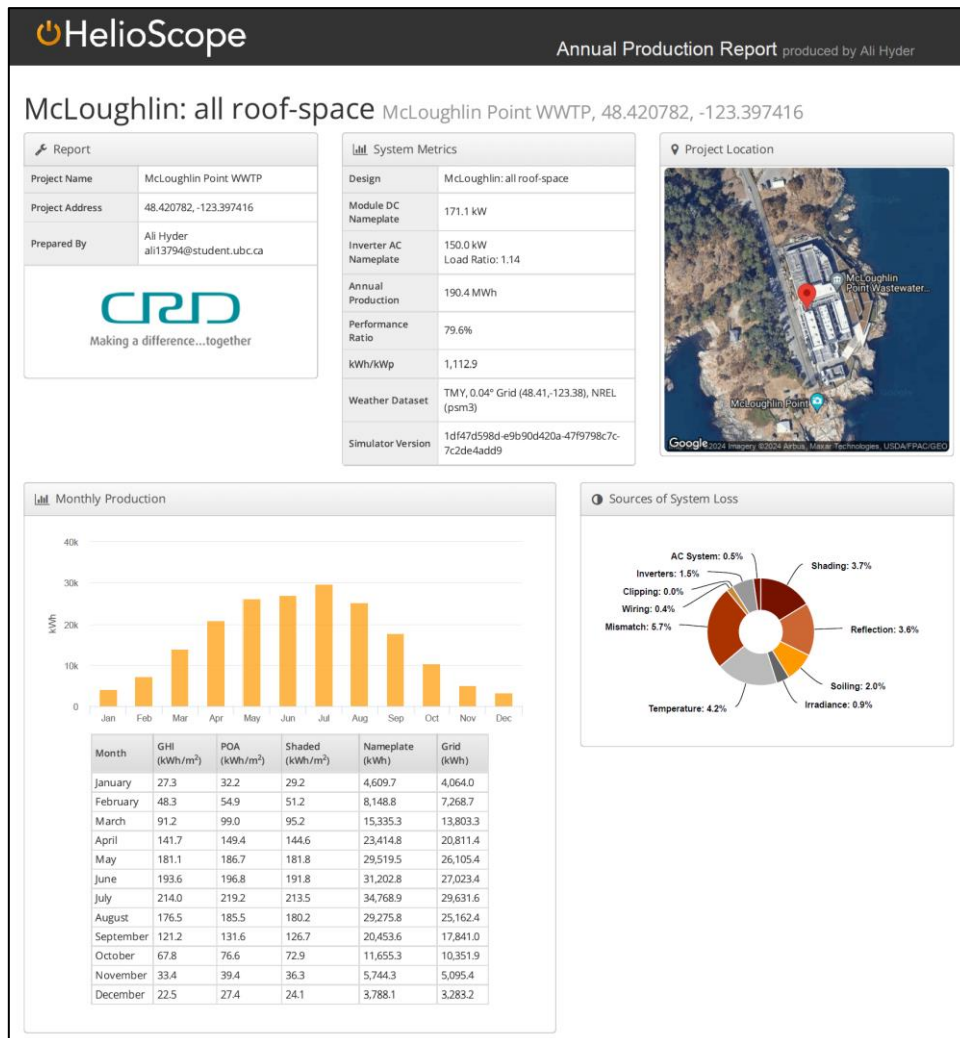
HelioScope

Annual Production Report produced by Ali Hyder

McLoughlin: all roof-space McLoughlin Point WWTP, 48.420782, -123.397416

Report

| | |
|---|---|
| Project Name | McLoughlin Point WWTP |
| Project Address | 48.420782, -123.397416 |
| Prepared By | Ali Hyder ali13794@student.ubc.ca |

CRD
Making a difference...together

System Metrics

| | |
|---|---|
| Design | McLoughlin: all roof-space |
| Module DC Nameplate | 171.1 kW |
| Inverter AC Nameplate | 150.0 kW Load Ratio: 1.14 |
| Annual Production | 190.4 MWh |
| Performance Ratio | 79.6% |
| kWh/kWp | 1,112.9 |
| Weather Dataset | TMY, 0.04° Grid (48.41,-123.38), NREL (psm3) |
| Simulator Version | 1df47d598d-e9b90d420a-47f9798c7c-7c2de4add9 |

Project Location

McLoughlin Point Wastewater...
McLoughlin Point
Google 2024 Imagery ©2024 Airbus, Maxar Technologies, USDA/FPAC/GEO

Monthly Production

40k
30k
20k
10k
0
kWh
Jan Feb Mar Apr May Jun Jul Aug Sep Oct Nov Dec

| Month | GHI (kWh/m$^2$) | POA (kWh/m$^2$) | Shaded (kWh/m$^2$) | Nameplate (kWh) | Grid (kWh) |
|---|---|---|---|---|---|
| January | 27.3 | 32.2 | 29.2 | 4,609.7 | 4,064.0 |
| February | 48.3 | 54.9 | 51.2 | 8,148.8 | 7,268.7 |
| March | 91.2 | 99.0 | 95.2 | 15,335.3 | 13,803.3 |
| April | 141.7 | 149.4 | 144.6 | 23,414.8 | 20,811.4 |
| May | 181.1 | 186.7 | 181.8 | 29,519.5 | 26,105.4 |
| June | 193.6 | 196.8 | 191.8 | 31,202.8 | 27,023.4 |
| July | 214.0 | 219.2 | 213.5 | 34,768.9 | 29,631.6 |
| August | 176.5 | 185.5 | 180.2 | 29,275.8 | 25,162.4 |
| September | 121.2 | 131.6 | 126.7 | 20,453.6 | 17,841.0 |
| October | 67.8 | 76.6 | 72.9 | 11,655.3 | 10,351.9 |
| November | 33.4 | 39.4 | 36.3 | 5,744.3 | 5,095.4 |
| December | 22.5 | 27.4 | 24.1 | 3,788.1 | 3,283.2 |

Sources of System Loss

AC System: 0.5%
Inverters: 1.5%
Clipping: 0.0%
Wiring: 0.4%
Mismatch: 5.7%
Temperature: 4.2%
Shading: 3.7%
Reflection: 3.6%
Soiling: 2.0%
Irradiance: 0.9%